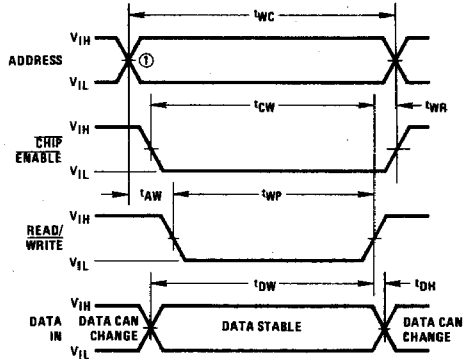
$t_{WC}$

ADDRESS $V_{IH}$ $V_{IL}$ ①

$t_{CW}$ $t_{WR}$

$\overline{\text{CHIP ENABLE}}$ $V_{IH}$ $V_{IL}$

$t_{AW}$ $t_{WP}$

$\overline{\text{READ}}$/WRITE $V_{IH}$ $V_{IL}$

$t_{DW}$ $t_{DH}$

DATA IN $V_{IH}$ $V_{IL}$ DATA CAN CHANGE DATA STABLE DATA CAN CHANGE